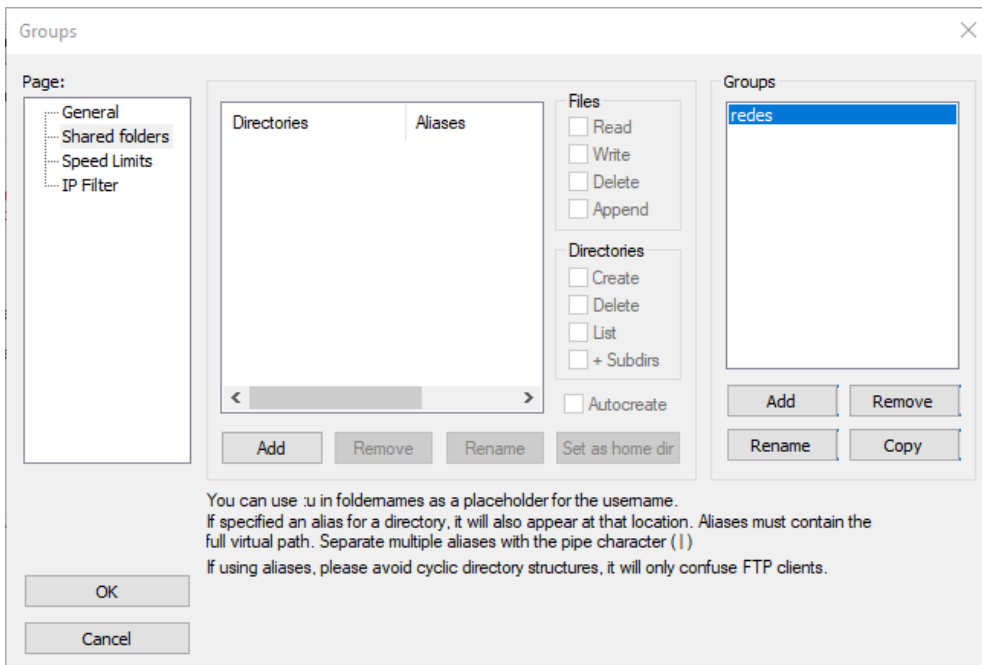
Groups

Page:

General
Shared folders
Speed Limits
IP Filter

| Directories | Aliases |
|---|---|

Files
Read
Write
Delete
Append

Directories
Create
Delete
List
+ Subdirs

Autocreate

Add
Remove
Rename
Set as home dir

Groups
redes

Add
Remove
Rename
Copy

You can use :u in foldernames as a placeholder for the username.
If specified an alias for a directory, it will also appear at that location. Aliases must contain the full virtual path. Separate multiple aliases with the pipe character (|)
If using aliases, please avoid cyclic directory structures, it will only confuse FTP clients.

OK
Cancel